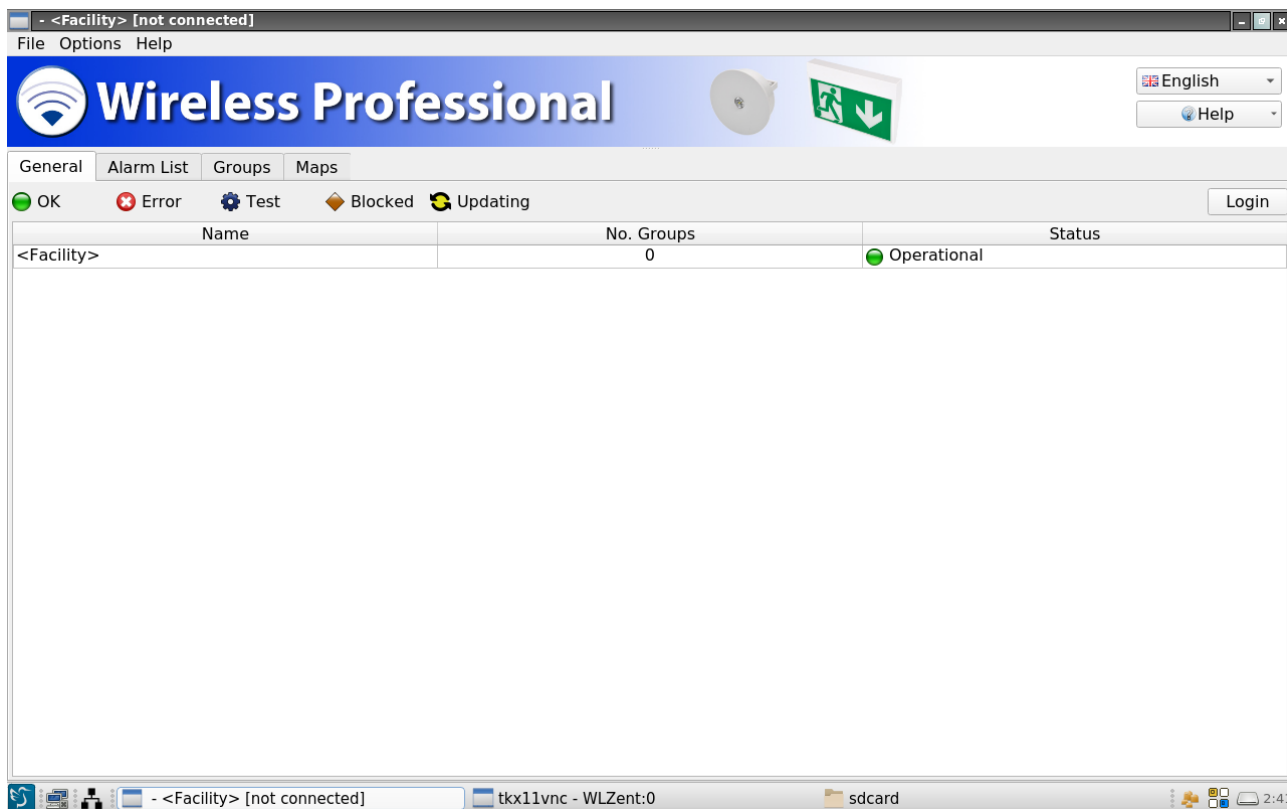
- <Facility> [not connected]

File Options Help

Wireless Professional

English
Help

General Alarm List Groups Maps

OK Error Test Blocked Updating

Login

| Name | No. Groups | Status |
|---|---|---|
| <Facility> | 0 | Operational |

- <Facility> [not connected] tkx11vnc - WLZent:0 sdcard 2:4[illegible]